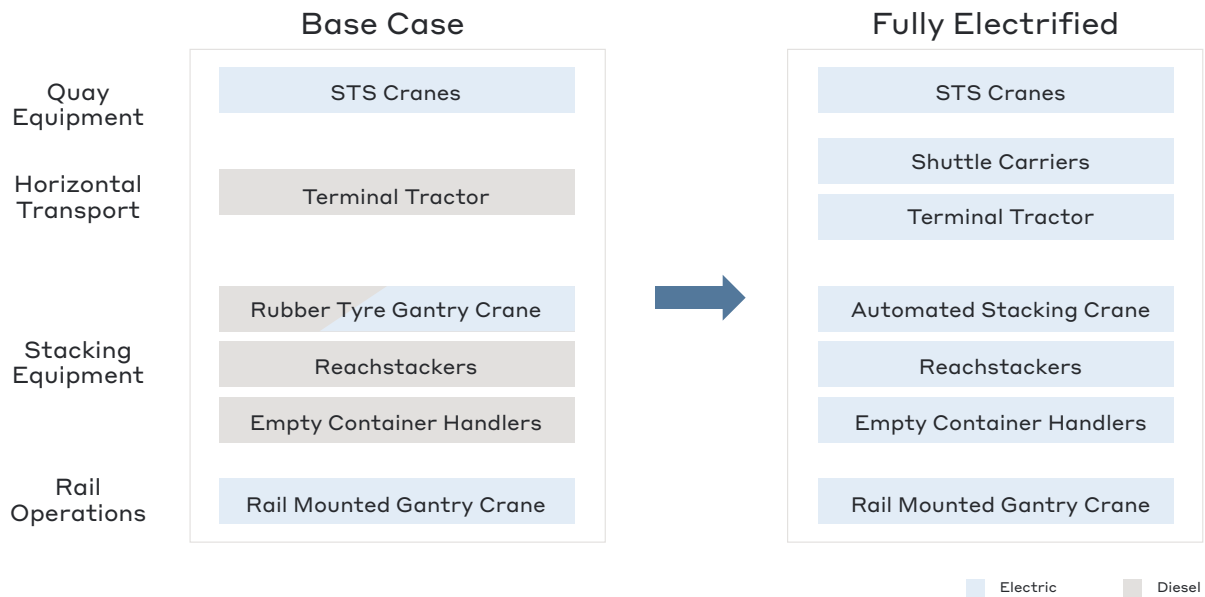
Quay Equipment

Horizontal Transport

Stacking Equipment

Rail Operations

Base Case

STS Cranes

Terminal Tractor

Rubber Tyre Gantry Crane

Reachstackers

Empty Container Handlers

Rail Mounted Gantry Crane

Fully Electrified

STS Cranes

Shuttle Carriers

Terminal Tractor

Automated Stacking Crane

Reachstackers

Empty Container Handlers

Rail Mounted Gantry Crane

Electric

Diesel